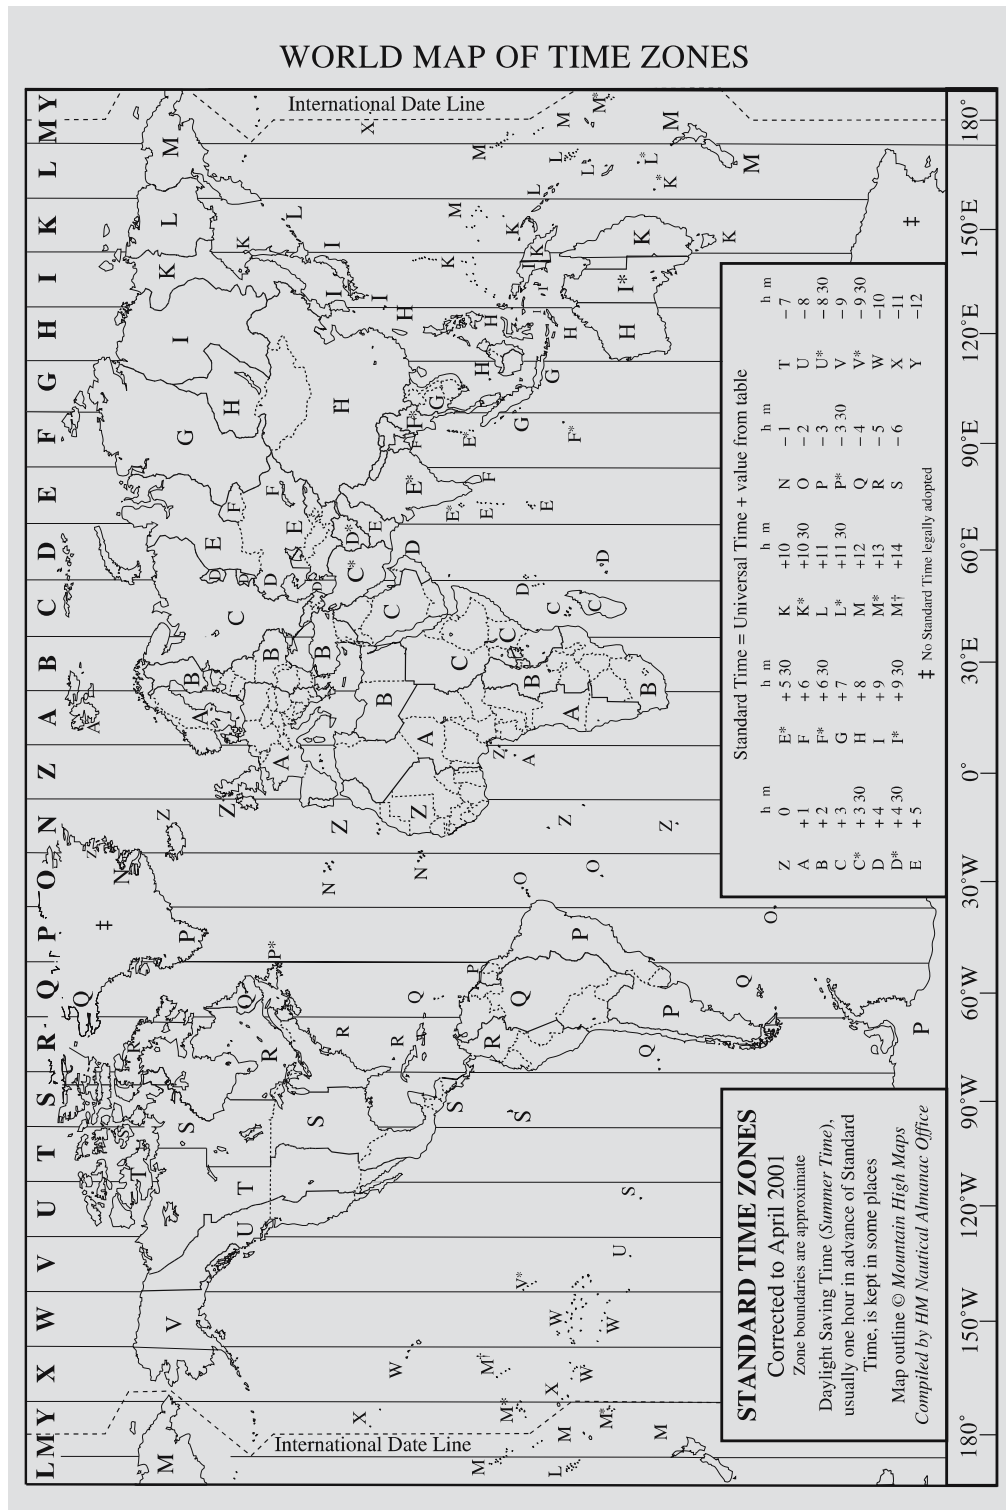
WORLD MAP OF TIME ZONES

International Date Line

International Date Line

MY L K I H G F E D C B A Z N O P Q R S T U V W X LMY

180° 150°E 120°E 90°E 60°E 30°E 0° 30°W 60°W 90°W 120°W 150°W 180°

STANDARD TIME ZONES
Corrected to April 2001
Zone boundaries are approximate
Daylight Saving Time (*Summer Time*), usually one hour in advance of Standard Time, is kept in some places
Map outline © *Mountain High Maps*
*Compiled by HM Nautical Almanac Office*

Standard Time = Universal Time + value from table

| | h m | | h m | | h m | | h m |
|---|---|---|---|---|---|---|---|
| Z | 0 | E* | + 5 30 | K | +10 | N | − 1 |
| A | + 1 | F | + 6 | K* | +10 30 | O | − 2 |
| B | + 2 | F* | + 6 30 | L | +11 | P | − 3 |
| C | + 3 | G | + 7 | L* | +11 30 | P* | − 3 30 |
| C* | + 3 30 | H | + 8 | M | +12 | Q | − 4 |
| D | + 4 | I | + 9 | M* | +13 | R | − 5 |
| D* | + 4 30 | I* | + 9 30 | M† | +14 | S | − 6 |
| E | + 5 | | | | | | |

| | h m |
|---|---|
| T | − 7 |
| U | − 8 |
| U* | − 8 30 |
| V | − 9 |
| V* | − 9 30 |
| W | −10 |
| X | −11 |
| Y | −12 |

‡ No Standard Time legally adopted